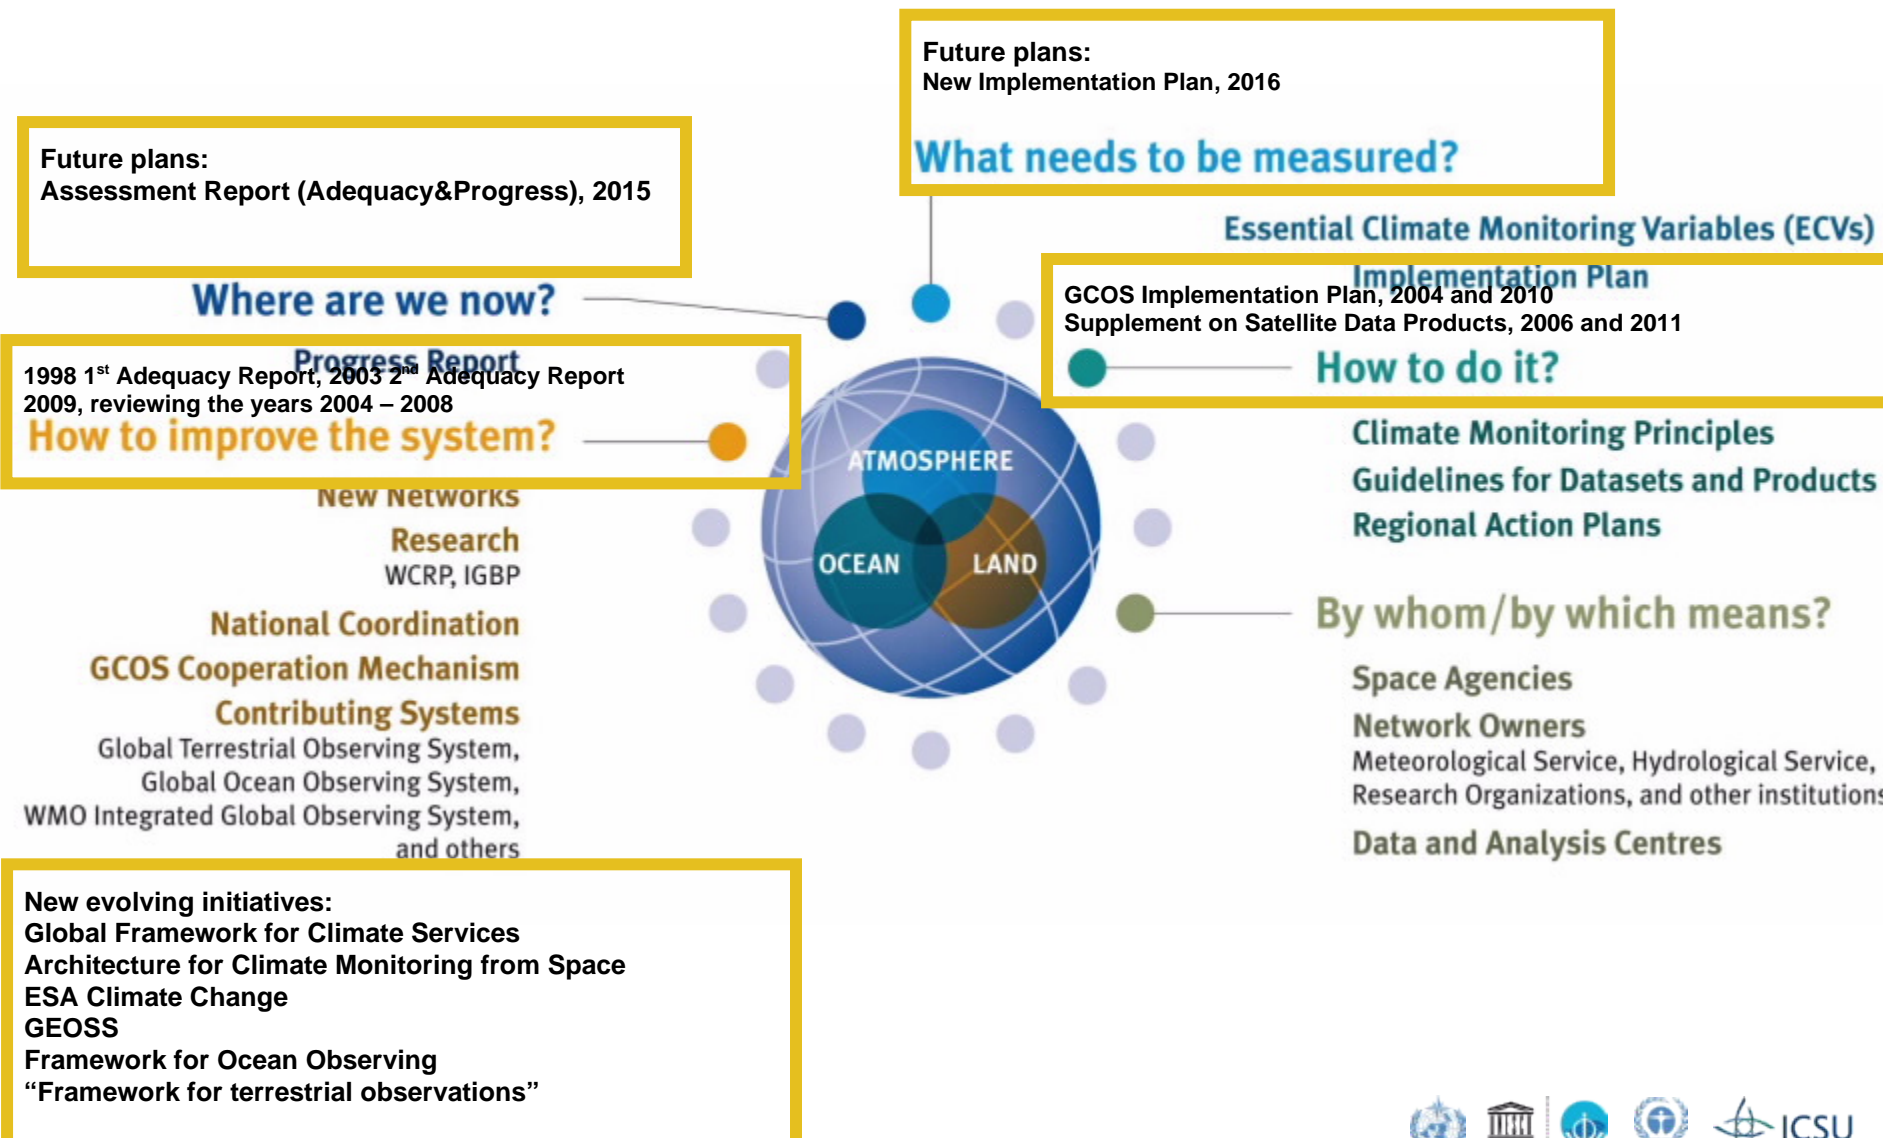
Future plans:
New Implementation Plan, 2016

What needs to be measured?

Future plans:
Assessment Report (Adequacy&Progress), 2015

Where are we now?

Progress Report
1998 1$^{st}$ Adequacy Report, 2003 2$^{nd}$ Adequacy Report
2009, reviewing the years 2004 – 2008

How to improve the system?

New Networks

Research
WCRP, IGBP

National Coordination

GCOS Cooperation Mechanism

Contributing Systems
Global Terrestrial Observing System,
Global Ocean Observing System,
WMO Integrated Global Observing System,
and others

ATMOSPHERE
OCEAN
LAND

Essential Climate Monitoring Variables (ECVs)

Implementation Plan
GCOS Implementation Plan, 2004 and 2010
Supplement on Satellite Data Products, 2006 and 2011

How to do it?

Climate Monitoring Principles
Guidelines for Datasets and Products
Regional Action Plans

By whom/by which means?

Space Agencies
Network Owners
Meteorological Service, Hydrological Service,
Research Organizations, and other institutions
Data and Analysis Centres

New evolving initiatives:
Global Framework for Climate Services
Architecture for Climate Monitoring from Space
ESA Climate Change
GEOSS
Framework for Ocean Observing
“Framework for terrestrial observations”

ICSU